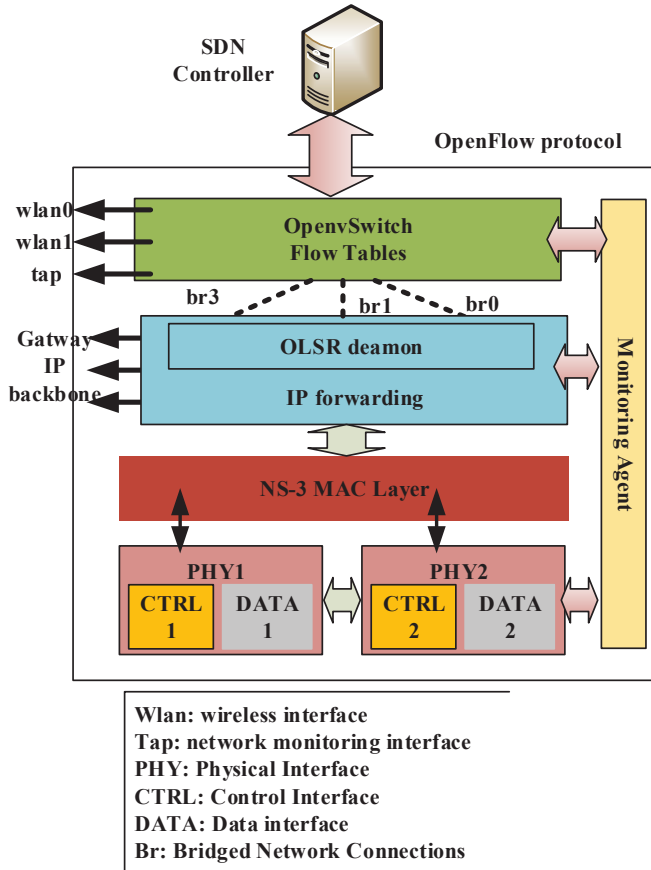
SDN
Controller

OpenFlow protocol

wlan0
wlan1
tap

OpenvSwitch
Flow Tables

br3
br1
br0

Gatway
IP
backbone

OLSR deamon

IP forwarding

Monitoring Agent

NS-3 MAC Layer

PHY1
CTRL
1
DATA
1

PHY2
CTRL
2
DATA
2

Wlan: wireless interface
Tap: network monitoring interface
PHY: Physical Interface
CTRL: Control Interface
DATA: Data interface
Br: Bridged Network Connections